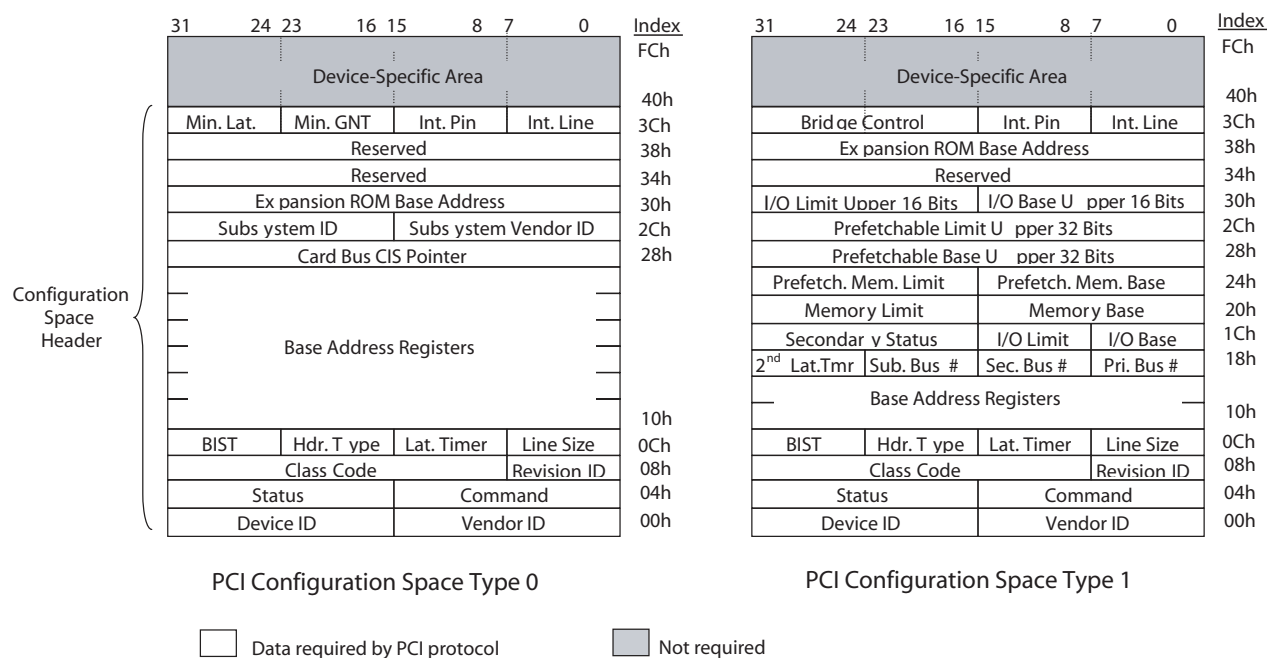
31 24 23 16 15 8 7 0 Index

FCh

Device-Specific Area

40h

| Min. Lat. | Min. GNT | Int. Pin | Int. Line | 3Ch |
|---|---|---|---|---|
| Reserved | | | | 38h |
| Reserved | | | | 34h |
| Ex pansion ROM Base Address | | | | 30h |
| Subs ystem ID | | Subs ystem Vendor ID | | 2Ch |
| Card Bus CIS Pointer | | | | 28h |
| Base Address Registers | | | | 10h |
| BIST | Hdr. T ype | Lat. Timer | Line Size | 0Ch |
| Class Code | | | Revision ID | 08h |
| Status | | Command | | 04h |
| Device ID | | Vendor ID | | 00h |

Configuration Space Header

PCI Configuration Space Type 0

31 24 23 16 15 8 7 0 Index

FCh

Device-Specific Area

40h

| Brid ge Control | | Int. Pin | Int. Line | 3Ch |
|---|---|---|---|---|
| Ex pansion ROM Base Address | | | | 38h |
| Reserved | | | | 34h |
| I/O Limit Upper 16 Bits | | I/O Base U pper 16 Bits | | 30h |
| Prefetchable Limit U pper 32 Bits | | | | 2Ch |
| Prefetchable Base U pper 32 Bits | | | | 28h |
| Prefetch. Mem. Limit | | Prefetch. Mem. Base | | 24h |
| Memor y Limit | | Memor y Base | | 20h |
| Secondar y Status | | I/O Limit | I/O Base | 1Ch |
| $2^{nd}$ Lat.Tmr | Sub. Bus # | Sec. Bus # | Pri. Bus # | 18h |
| Base Address Registers | | | | 10h |
| BIST | Hdr. T ype | Lat. Timer | Line Size | 0Ch |
| Class Code | | | Revision ID | 08h |
| Status | | Command | | 04h |
| Device ID | | Vendor ID | | 00h |

PCI Configuration Space Type 1

Data required by PCI protocol

Not required